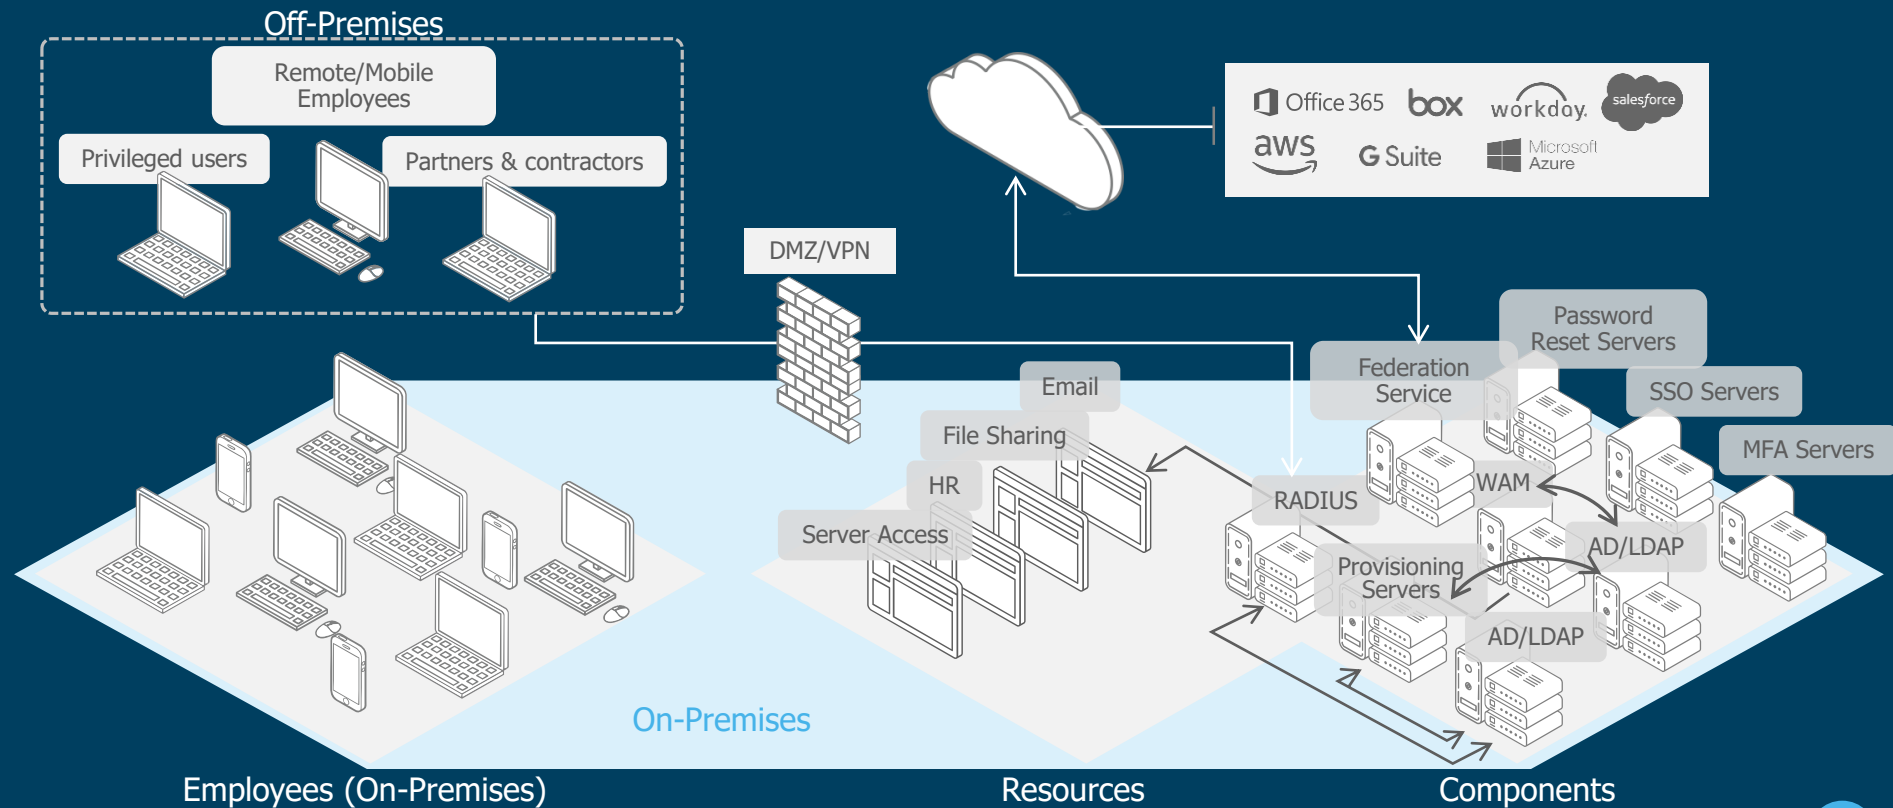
Off-Premises

Remote/Mobile Employees

Privileged users

Partners & contractors

Office 365 box workday. salesforce
aws G Suite Microsoft Azure

DMZ/VPN

Password Reset Servers

Federation Service

SSO Servers

Email

MFA Servers

File Sharing

WAM

RADIUS

HR

AD/LDAP

Server Access

Provisioning Servers

AD/LDAP

On-Premises

Employees (On-Premises)

Resources

Components